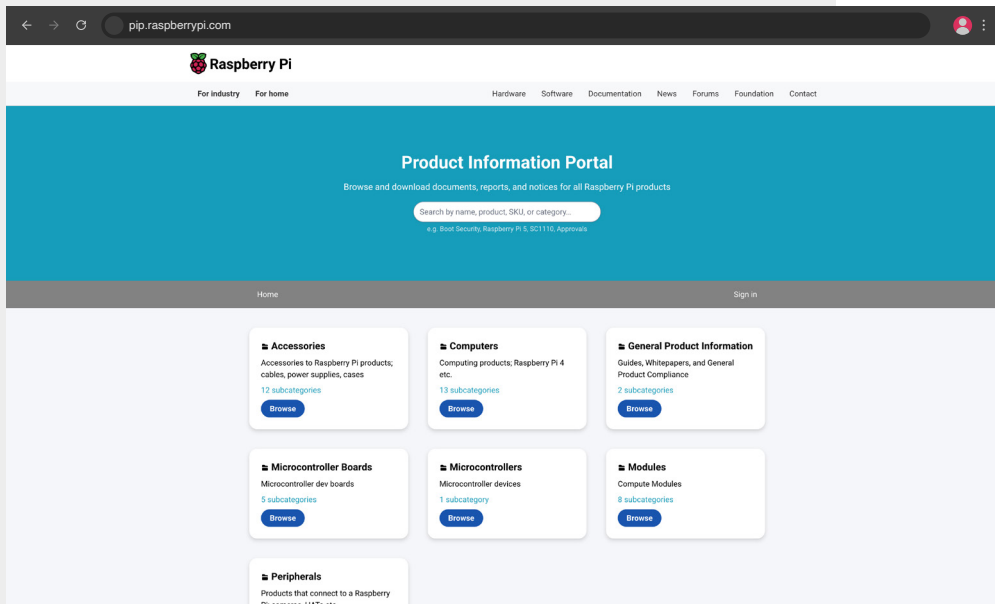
pip.raspberrypi.com

Raspberry Pi

For industry For home

Hardware Software Documentation News Forums Foundation Contact

Product Information Portal

Browse and download documents, reports, and notices for all Raspberry Pi products

Search by name, product, SKU, or category...

e.g. Boot Security, Raspberry Pi 5, SC1110, Approvals

Home

Sign in

Accessories
Accessories to Raspberry Pi products; cables, power supplies, cases
12 subcategories
Browse

Computers
Computing products; Raspberry Pi 4 etc.
13 subcategories
Browse

General Product Information
Guides, Whitepapers, and General Product Compliance
2 subcategories
Browse

Microcontroller Boards
Microcontroller dev boards
5 subcategories
Browse

Microcontrollers
Microcontroller devices
1 subcategory
Browse

Modules
Compute Modules
8 subcategories
Browse

Peripherals
Products that connect to a Raspberry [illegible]